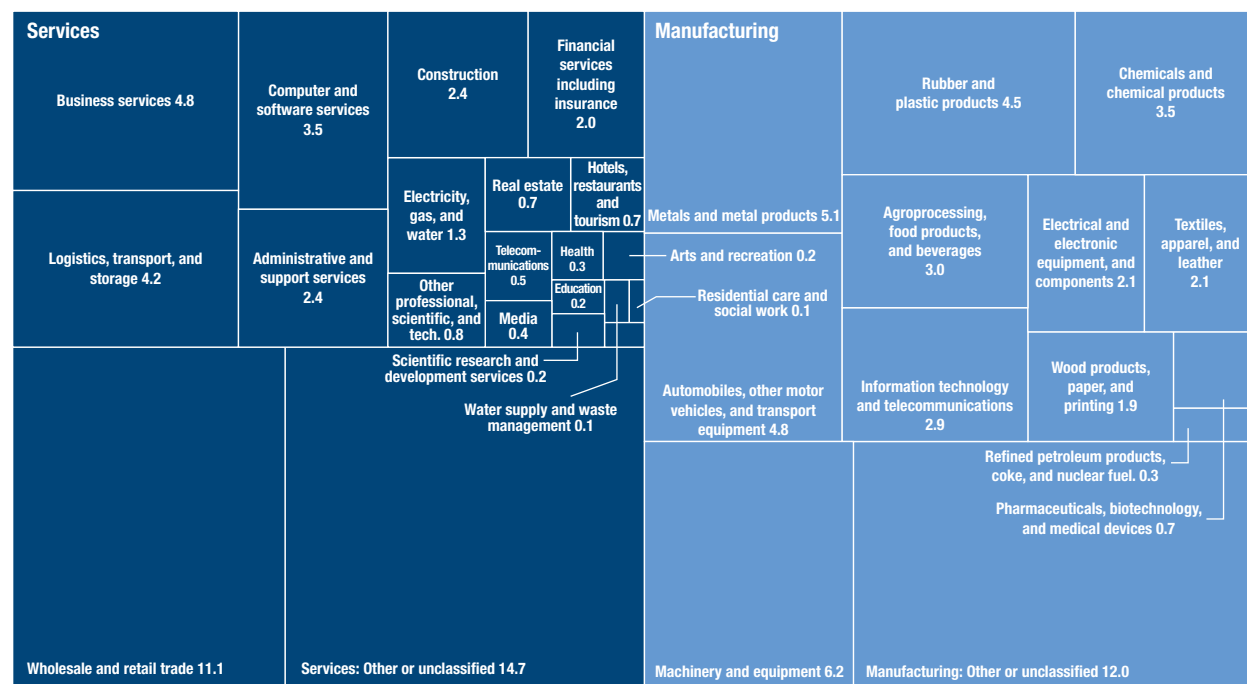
Services

Business services 4.8

Computer and software services 3.5

Construction 2.4

Financial services including insurance 2.0

Logistics, transport, and storage 4.2

Administrative and support services 2.4

Electricity, gas, and water 1.3

Real estate 0.7

Hotels, restaurants and tourism 0.7

Telecommunications 0.5

Health 0.3

Education 0.2

Other professional, scientific, and tech. 0.8

Media 0.4

Arts and recreation 0.2

Residential care and social work 0.1

Scientific research and development services 0.2

Water supply and waste management 0.1

Wholesale and retail trade 11.1

Services: Other or unclassified 14.7

Manufacturing

Rubber and plastic products 4.5

Chemicals and chemical products 3.5

Metals and metal products 5.1

Agroprocessing, food products, and beverages 3.0

Electrical and electronic equipment, and components 2.1

Textiles, apparel, and leather 2.1

Automobiles, other motor vehicles, and transport equipment 4.8

Information technology and telecommunications 2.9

Wood products, paper, and printing 1.9

Refined petroleum products, coke, and nuclear fuel. 0.3

Pharmaceuticals, biotechnology, and medical devices 0.7

Machinery and equipment 6.2

Manufacturing: Other or unclassified 12.0